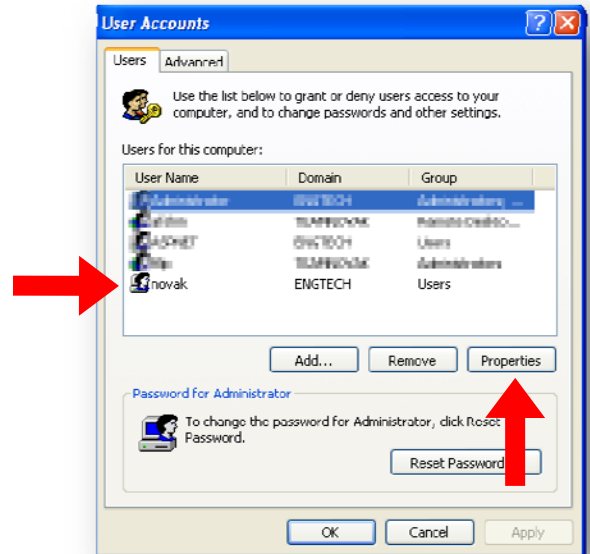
User Accounts

Users | Advanced

Use the list below to grant or deny users access to your computer, and to change passwords and other settings.

Users for this computer:

| User Name | Domain | Group |
|---|---|---|
| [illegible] | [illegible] | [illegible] |
| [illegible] | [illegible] | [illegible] |
| ASPNET | ENGTECH | Users |
| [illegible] | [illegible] | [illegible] |
| novak | ENGTECH | Users |

Add... | Remove | Properties

Password for Administrator

To change the password for Administrator, click Reset Password.

Reset Password

OK | Cancel | Apply